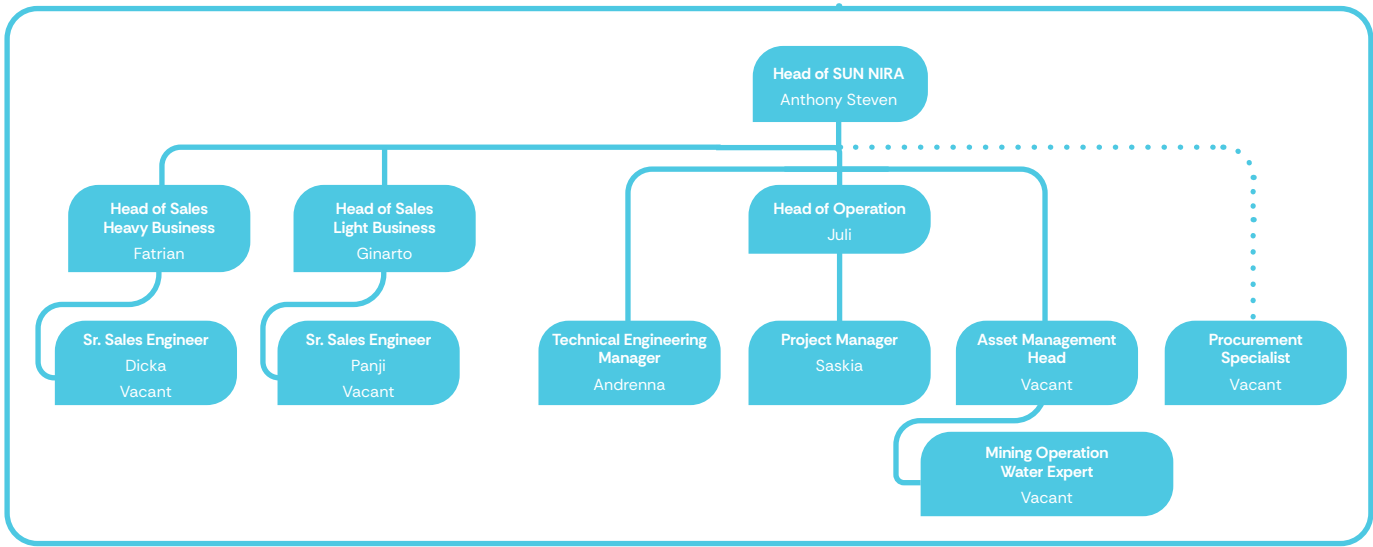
Head of SUN NIRA
Anthony Steven

Head of Sales
Heavy Business
Fatrian

Head of Sales
Light Business
Ginarto

Head of Operation
Juli

Sr. Sales Engineer
Dicka
Vacant

Sr. Sales Engineer
Panji
Vacant

Technical Engineering Manager
Andrenna

Project Manager
Saskia

Asset Management Head
Vacant

Procurement Specialist
Vacant

Mining Operation Water Expert
Vacant